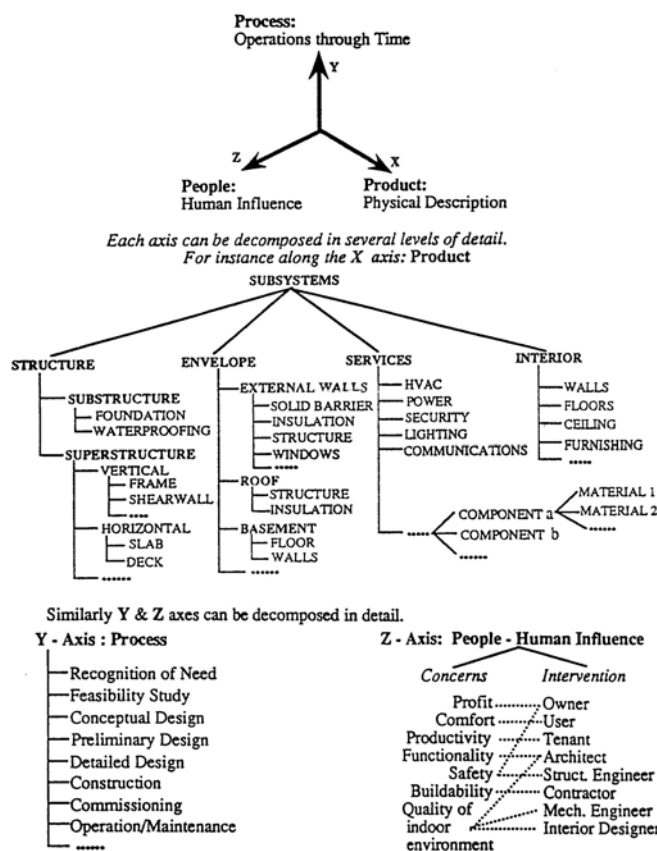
Process:
Operations through Time

Y

Z

X

People:
Human Influence

Product:
Physical Description

Each axis can be decomposed in several levels of detail.
For instance along the X axis: Product

SUBSYSTEMS

STRUCTURE
SUBSTRUCTURE
FOUNDATION
WATERPROOFING
SUPERSTRUCTURE
VERTICAL
FRAME
SHEARWALL
.....
HORIZONTAL
SLAB
DECK
......

ENVELOPE
EXTERNAL WALLS
SOLID BARRIER
INSULATION
STRUCTURE
WINDOWS
.....
ROOF
STRUCTURE
INSULATION
BASEMENT
FLOOR
WALLS
......

SERVICES
HVAC
POWER
SECURITY
LIGHTING
COMMUNICATIONS
.....
COMPONENT a
MATERIAL 1
MATERIAL 2
......
COMPONENT b
......

INTERIOR
WALLS
FLOORS
CEILING
FURNISHING
.....

Similarly Y & Z axes can be decomposed in detail.

Y - Axis : Process
Recognition of Need
Feasibility Study
Conceptual Design
Preliminary Design
Detailed Design
Construction
Commissioning
Operation/Maintenance
......

Z - Axis: People - Human Influence

| Concerns | Intervention |
|---|---|
| Profit | Owner |
| Comfort | User |
| Productivity | Tenant |
| Functionality | Architect |
| Safety | Struct. Engineer |
| Buildability | Contractor |
| Quality of indoor environment | Mech. Engineer |
| | Interior Designer |